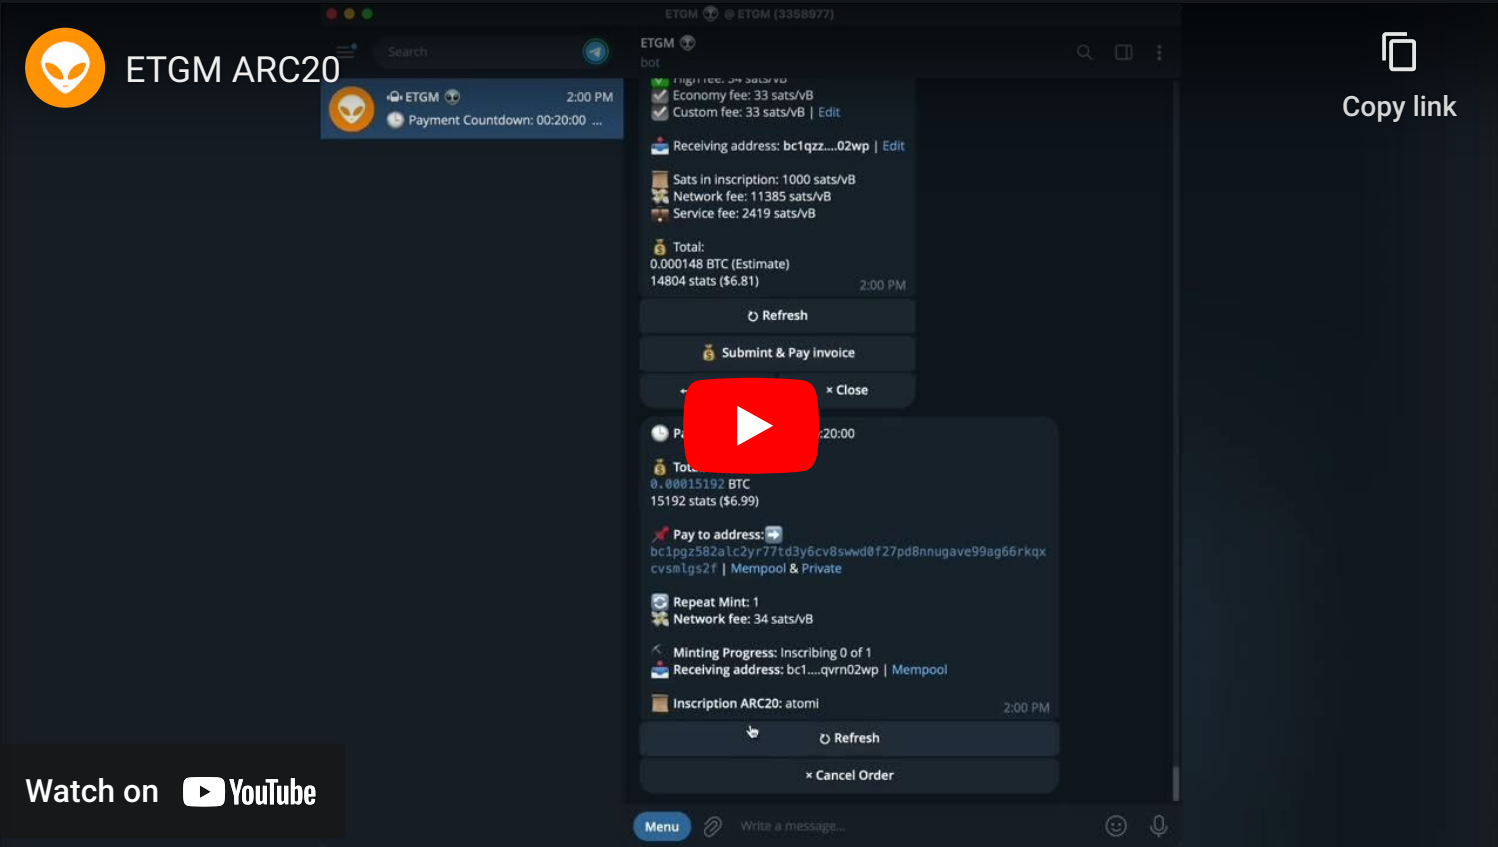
ETGM ARC20

Copy link

ETGM @ETGM (3358977)

Search

ETGM 2:00 PM
Payment Countdown: 00:20:00 ...

ETGM
bot

High fee: 34 sats/vB
Economy fee: 33 sats/vB
Custom fee: 33 sats/vB | Edit

Receiving address: bc1qzz....02wp | Edit

Sats in inscription: 1000 sats/vB
Network fee: 11385 sats/vB
Service fee: 2419 sats/vB

Total:
0.000148 BTC (Estimate)
14804 stats ($6.81)
2:00 PM

Refresh

Submit & Pay invoice

← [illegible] × Close

Pa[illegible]:20:00

Tot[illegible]
0.00015192 BTC
15192 stats ($6.99)

Pay to address:
bc1pgz582alc2yr77td3y6cv8swwd0f27pd8nnugave99ag66rkqxcvsmlgs2f | Mempool & Private

Repeat Mint: 1
Network fee: 34 sats/vB

Minting Progress: Inscribing 0 of 1
Receiving address: bc1....qvrn02wp | Mempool

Inscription ARC20: atomi
2:00 PM

Refresh

× Cancel Order

Menu
Write a message...

Watch on YouTube